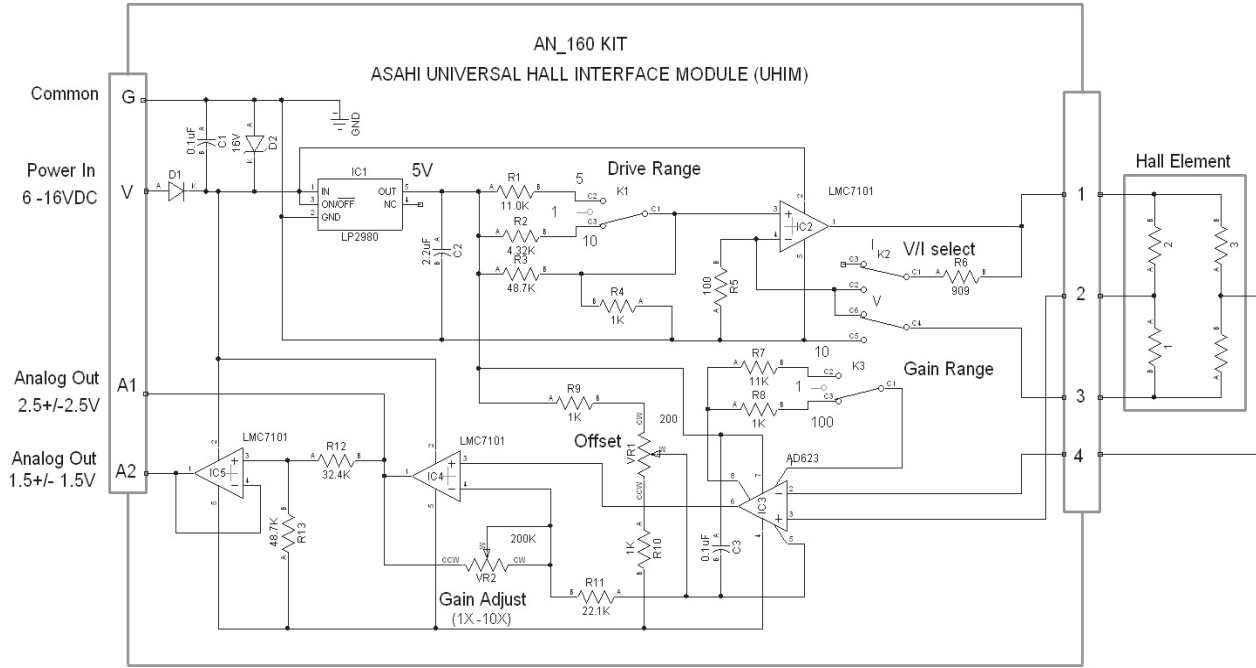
AN_160 KIT
ASAHI UNIVERSAL HALL INTERFACE MODULE (UHIM)

Common
G
GND
Power In
6 -16VDC
V
D1
0.1uF
C1
16V
D2
IC1
IN
ON/$\overline{OFF}$
GND
OUT
NC
LP2980
5V
2.2uF
C2
Drive Range
R1
11.0K
5
K1
1
R2
4.32K
10
R3
48.7K
R4
1K
100
R5
LMC7101
IC2
I
K2
V/I select
R6
909
V
10
Hall Element
1
2
3
4

Analog Out
2.5+/-2.5V
A1
Analog Out
1.5+/- 1.5V
A2
LMC7101
IC5
R12
32.4K
48.7K
R13
LMC7101
IC4
R9
1K
Offset
VR1
200
CW
CCW
R7
11K
K3
1
R8
1K
100
Gain Range
AD623
IC3
200K
CCW
CW
VR2
Gain Adjust
(1X -10X)
1K
R10
R11
22.1K
0.1uF
C3